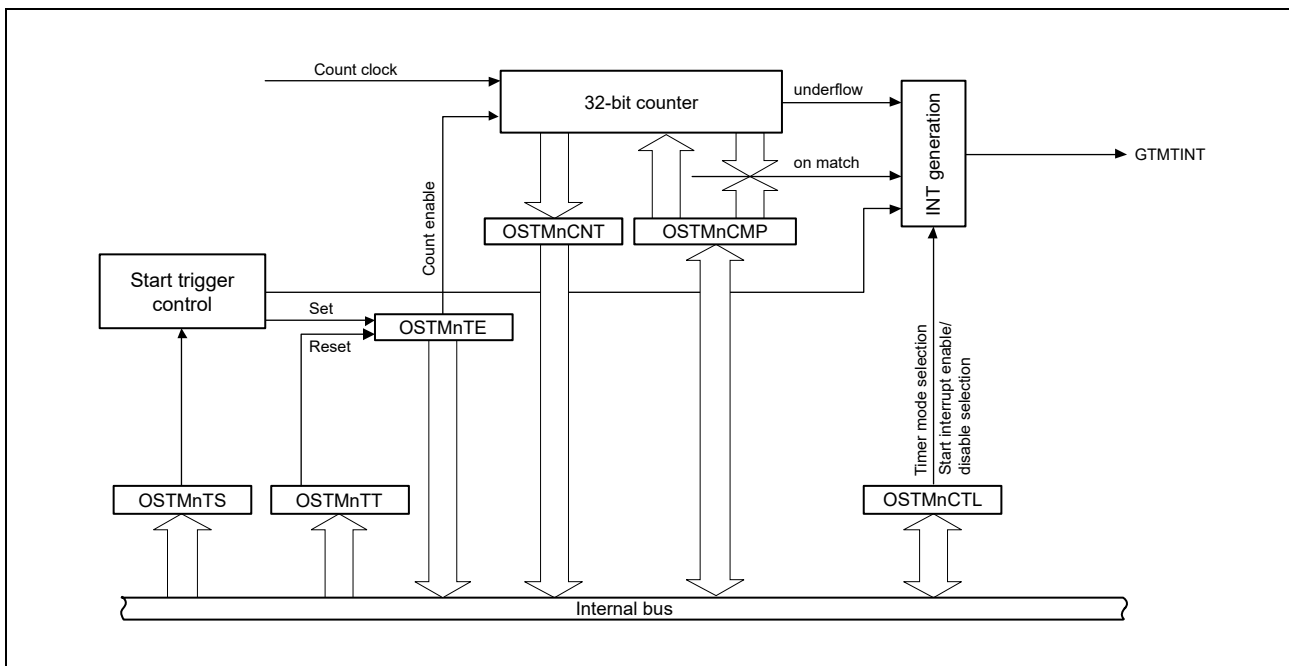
Count clock

32-bit counter

underflow

INT generation

GTMTINT

on match

Count enable

OSTMnCNT

OSTMnCMP

Start trigger control

Set

Reset

OSTMnTE

Timer mode selection

Start interrupt enable/ disable selection

OSTMnTS

OSTMnTT

OSTMnCTL

Internal bus